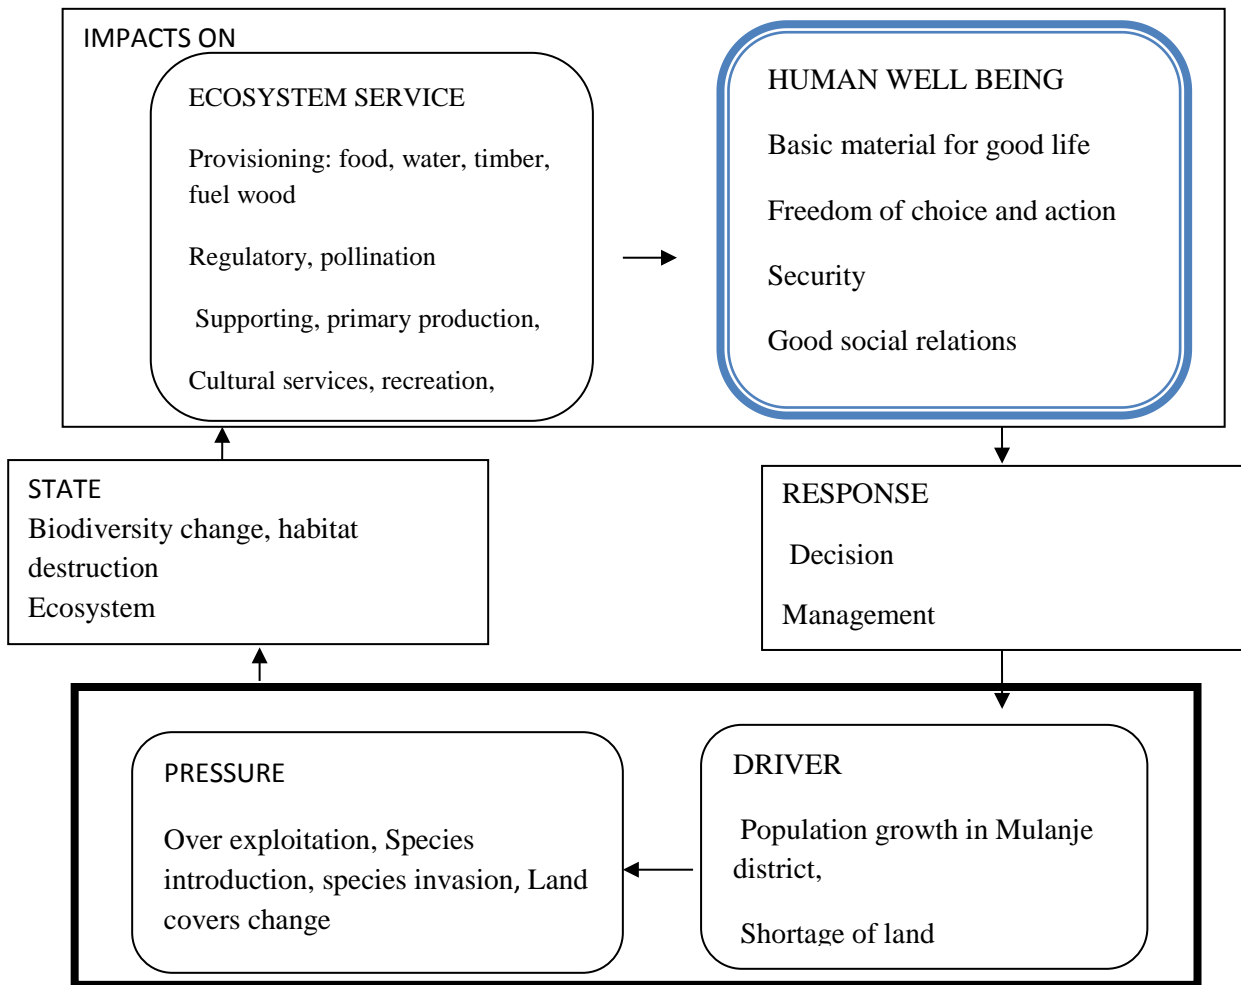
IMPACTS ON

ECOSYSTEM SERVICE

Provisioning: food, water, timber, fuel wood

Regulatory, pollination

Supporting, primary production,

Cultural services, recreation,

HUMAN WELL BEING

Basic material for good life

Freedom of choice and action

Security

Good social relations

STATE
Biodiversity change, habitat destruction
Ecosystem

RESPONSE

Decision

Management

PRESSURE

Over exploitation, Species introduction, species invasion, Land covers change

DRIVER

Population growth in Mulanje district,

Shortage of land